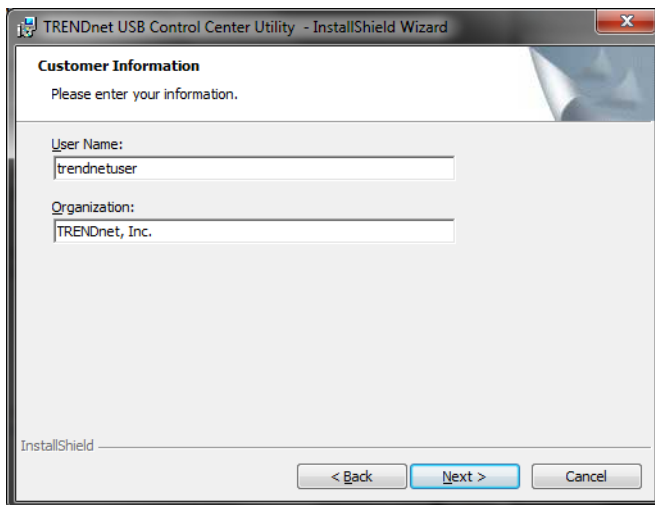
TRENDnet USB Control Center Utility - InstallShield Wizard

Customer Information

Please enter your information.

User Name:

trendnetuser

Organization:

TRENDnet, Inc.

InstallShield

< Back

Next >

Cancel